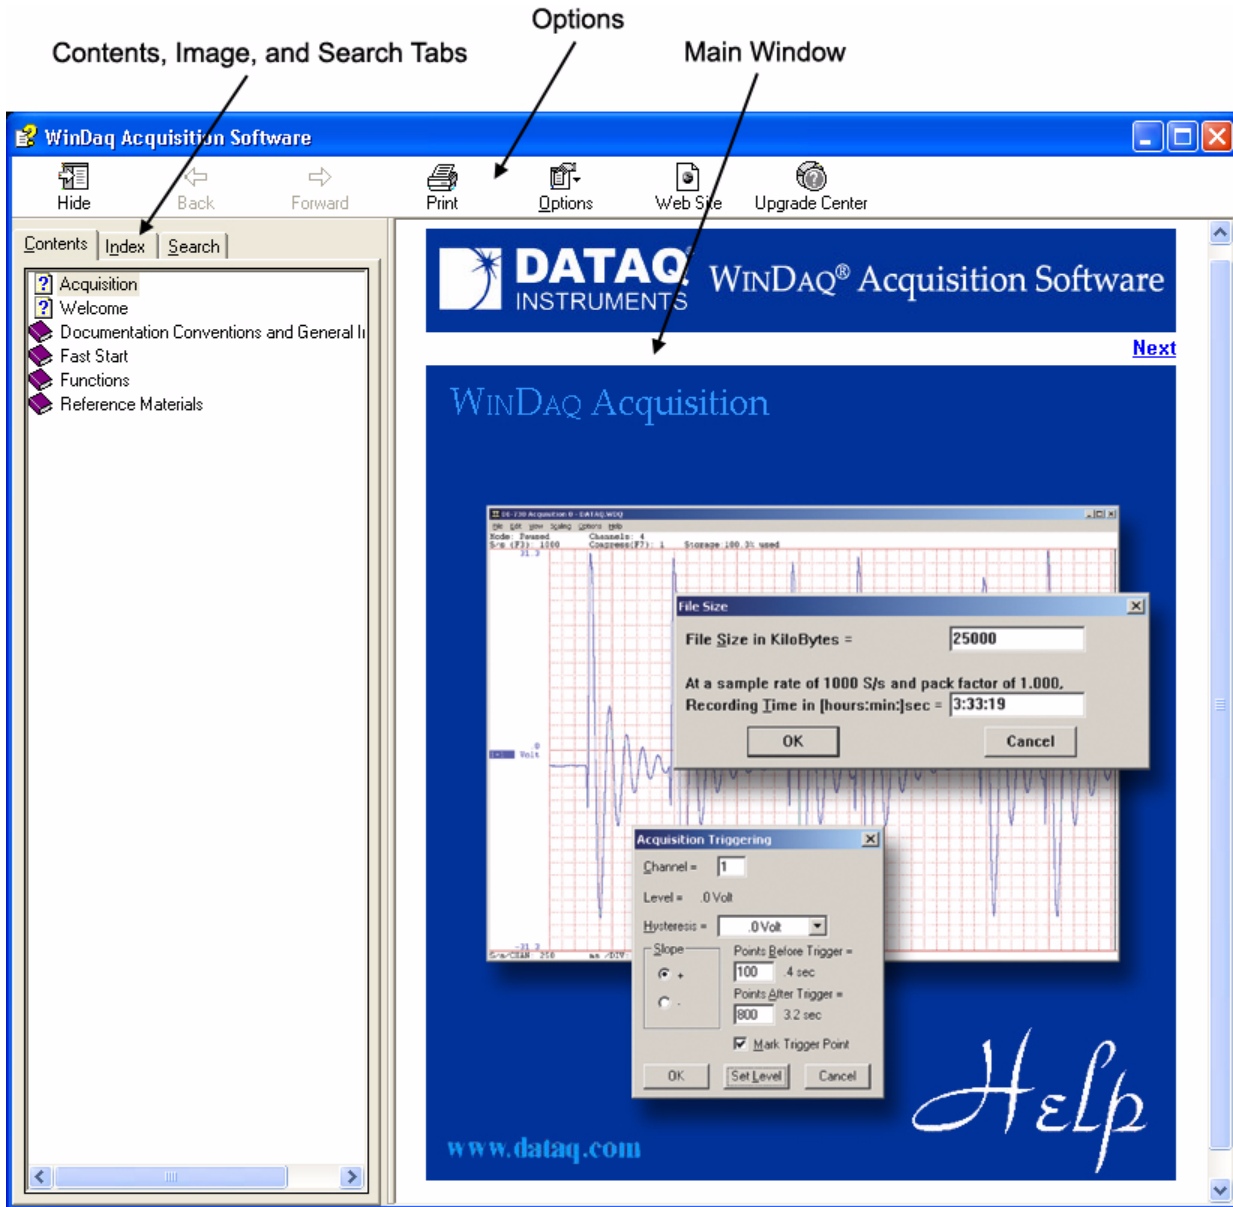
Options

Contents, Image, and Search Tabs

Main Window

WinDaq Acquisition Software

Hide Back Forward Print Options Web Site Upgrade Center

Contents Index Search

Acquisition
Welcome
Documentation Conventions and General I
Fast Start
Functions
Reference Materials

DATAQ INSTRUMENTS WINDAQ® Acquisition Software

Next

WINDAQ Acquisition

File Size

File Size in KiloBytes = 25000

At a sample rate of 1000 S/s and pack factor of 1.000, Recording Time in [hours:min:]sec = 3:33:19

OK Cancel

Acquisition Triggering

Channel = 1

Level = .0 Volt

Hysteresis = .0 Volt

Slope + -

Points Before Trigger = 100 .4 sec

Points After Trigger = 800 3.2 sec

Mark Trigger Point

OK Set Level Cancel

Help

www.dataq.com